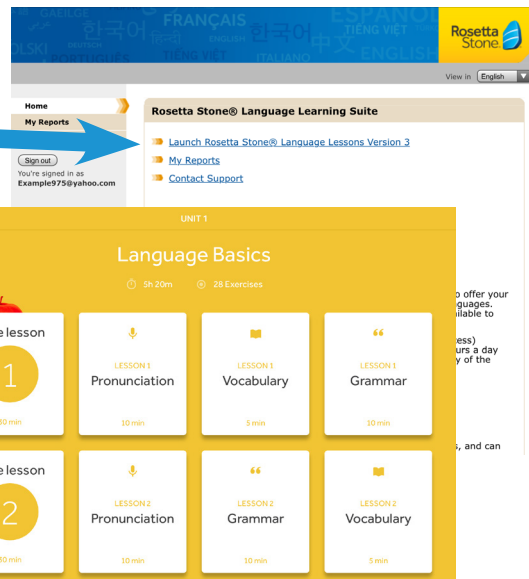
GAEILGE 한국어 FRANÇAIS ESPAÑOL POLSKI DEUTSCH ENGLISH 한국어 TIẾNG VIỆT PORTUGUÊS TIẾNG VIỆT ITALIANO 中文 ENGLISH

Rosetta Stone

View in English

Home
My Reports

Sign out
You're signed in as
Example975@yahoo.com

Rosetta Stone® Language Learning Suite

Launch Rosetta Stone® Language Lessons Version 3
My Reports
Contact Support

UNIT 1

Language Basics

5h 20m   28 Exercises

e lesson
1
30 min

LESSON 1
Pronunciation
10 min

LESSON 1
Vocabulary
5 min

LESSON 1
Grammar
10 min

e lesson
2
30 min

LESSON 2
Pronunciation
10 min

LESSON 2
Grammar
10 min

LESSON 2
Vocabulary
5 min

o offer your
guages.
ilable to

ess)
urs a day
y of the

, and can